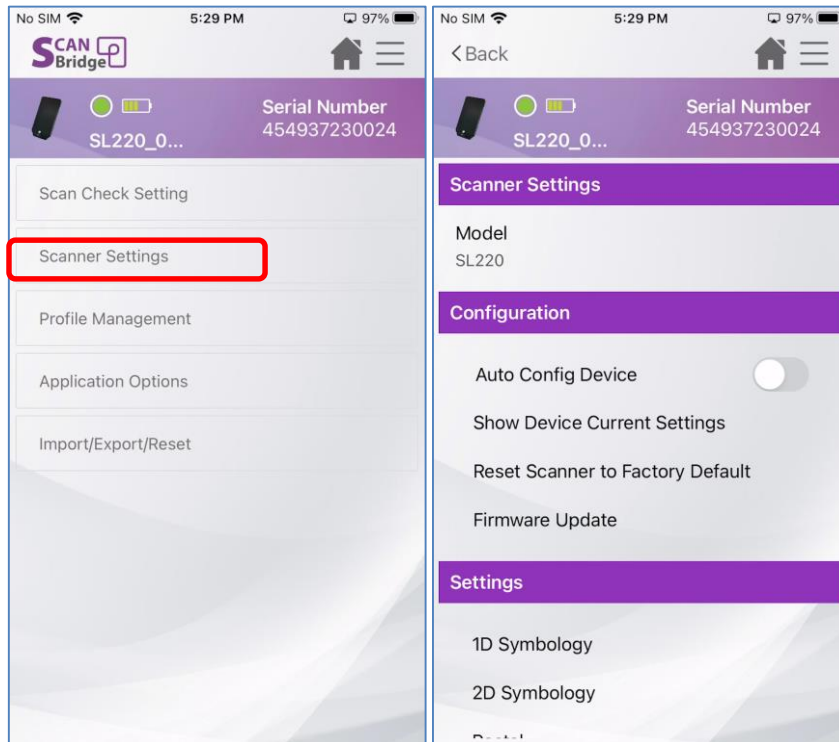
No SIM 5:29 PM 97%

SCAN Bridge

SL220_0...
Serial Number
454937230024

Scan Check Setting

Scanner Settings

Profile Management

Application Options

Import/Export/Reset

No SIM 5:29 PM 97%

Back

SL220_0...
Serial Number
454937230024

Scanner Settings

Model
SL220

Configuration

Auto Config Device

Show Device Current Settings

Reset Scanner to Factory Default

Firmware Update

Settings

1D Symbology

2D Symbology

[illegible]